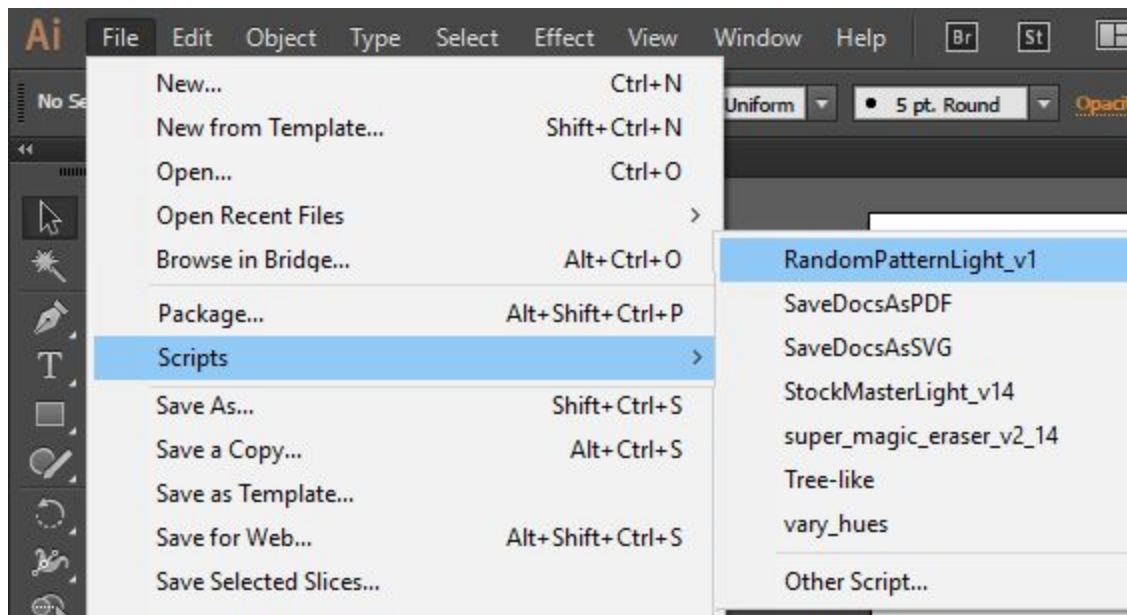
Ai File Edit Object Type Select Effect View Window Help Br St

No Se

Uniform

5 pt. Round

Opaci

New... Ctrl+N
New from Template... Shift+Ctrl+N
Open... Ctrl+O
Open Recent Files >
Browse in Bridge... Alt+Ctrl+O
Package... Alt+Shift+Ctrl+P
Scripts >
Save As... Shift+Ctrl+S
Save a Copy... Alt+Ctrl+S
Save as Template...
Save for Web... Alt+Shift+Ctrl+S
Save Selected Slices...

RandomPatternLight_v1
SaveDocsAsPDF
SaveDocsAsSVG
StockMasterLight_v14
super_magic_eraser_v2_14
Tree-like
vary_hues
Other Script...